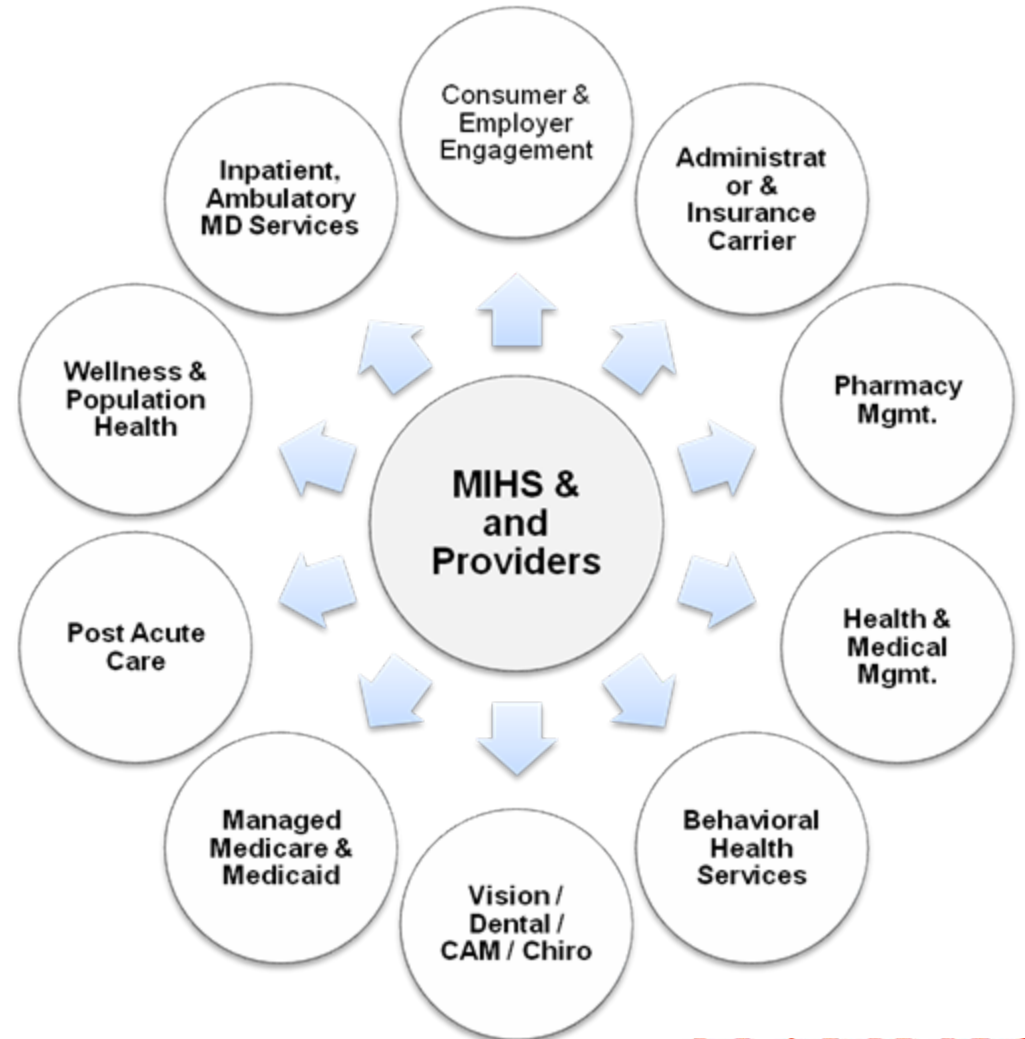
MIHS & and Providers

Consumer & Employer Engagement

Administrat or & Insurance Carrier

Pharmacy Mgmt.

Health & Medical Mgmt.

Behavioral Health Services

Vision / Dental / CAM / Chiro

Managed Medicare & Medicaid

Post Acute Care

Wellness & Population Health

Inpatient, Ambulatory MD Services